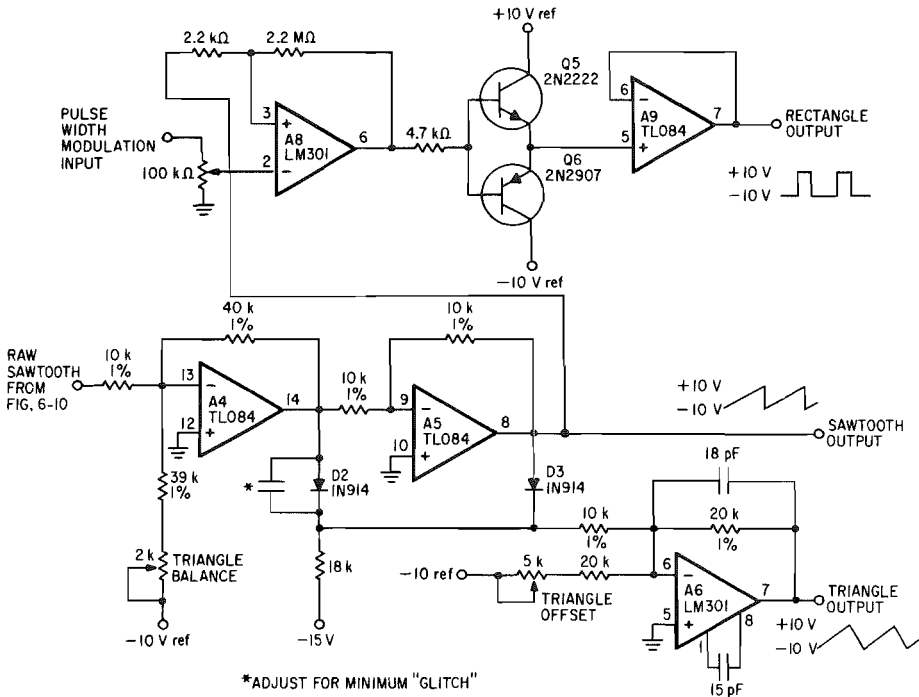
2.2 kΩ
2.2 MΩ
+10 V ref
Q5
2N2222
PULSE WIDTH MODULATION INPUT
3
+
A8
LM301
2
−
6
4.7 kΩ
6
−
A9
TL084
5
+
7
RECTANGLE OUTPUT
100 kΩ
Q6
2N2907
+10 V
−10 V
−10 V ref
40 k
1%
10 k
1%
RAW SAWTOOTH FROM FIG. 6-10
10 k
1%
13
−
A4
TL084
12
+
14
10 k
1%
9
−
A5
TL084
10
+
8
+10 V
−10 V
SAWTOOTH OUTPUT
18 pF
D2
IN914
D3
IN914
*
39 k
1%
10 k
1%
20 k
1%
2 k
TRIANGLE BALANCE
18 k
−10 ref
5 k
20 k
TRIANGLE OFFSET
6
−
A6
LM301
5
+
7
1
8
TRIANGLE OUTPUT
+10 V
−10 V
−10 V ref
−15 V
*ADJUST FOR MINIMUM "GLITCH"
15 pF